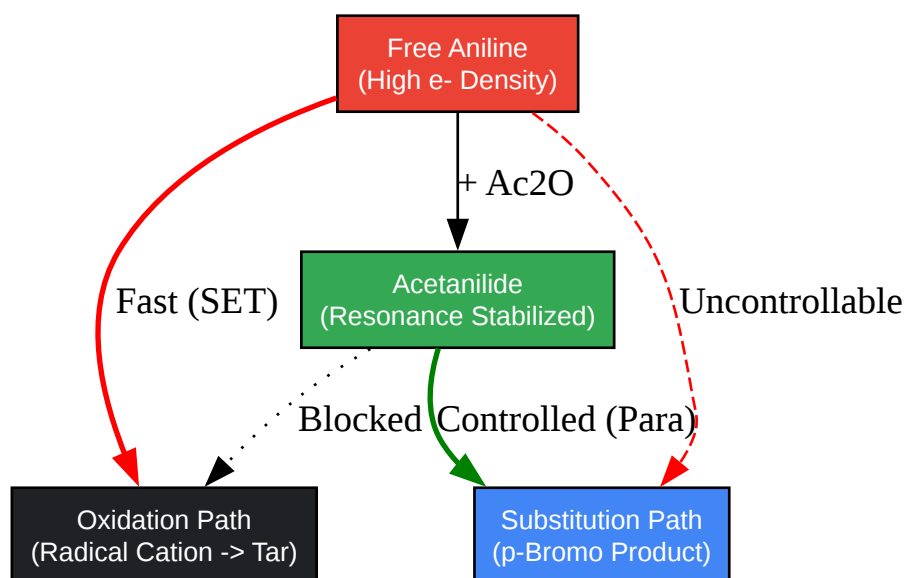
Free Aniline
(High e- Density)

+ Ac2O

Fast (SET)

Uncontrollable

Acetanilide
(Resonance Stabilized)

Blocked

Controlled (Para)

Oxidation Path
(Radical Cation -> Tar)

Substitution Path
(p-Bromo Product)